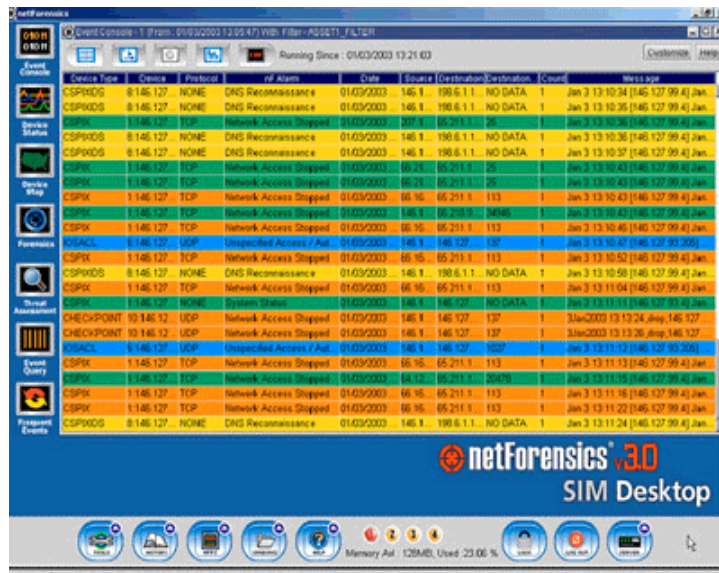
netForensics

Event Console - 1 (From : 01/03/2003 13:05:47) With Filter - ASSET1_FILTER

Running Since : 01/03/2003 13:21:03

Customize Help

Event Console

Device Status

Device Map

Forensics

Threat Assessment

Event Query

Frequent Events

| Device Type | Device | Protocol | nF Alarm | Date | Source | Destination | Destination | Count | Message |
|---|---|---|---|---|---|---|---|---|---|
| CSPIXIDS | 8.146.127... | NONE | DNS Reconnaissance | 01/03/2003 | 146.1... | 198.6.1.1 | NO DATA | 1 | Jan 3 13:10:34 [146.127.99.4] Jan... |
| CSPIXIDS | 8.146.127... | NONE | DNS Reconnaissance | 01/03/2003 | 146.1... | 198.6.1.1 | NO DATA | 1 | Jan 3 13:10:35 [146.127.99.4] Jan... |
| CSPIX | 1.146.127... | TCP | Network Access Stopped | 01/03/2003 | 207.1... | 65.211.1... | 25 | 1 | Jan 3 13:10:36 [146.127.99.4] Jan... |
| CSPIXIDS | 8.146.127... | NONE | DNS Reconnaissance | 01/03/2003 | 146.1... | 198.6.1.1 | NO DATA | 1 | Jan 3 13:10:36 [146.127.99.4] Jan... |
| CSPIXIDS | 8.146.127... | NONE | DNS Reconnaissance | 01/03/2003 | 146.1... | 198.6.1.1 | NO DATA | 1 | Jan 3 13:10:37 [146.127.99.4] Jan... |
| CSPIX | 1.146.127... | TCP | Network Access Stopped | 01/03/2003 | 65.21... | 65.211.1... | 25 | 1 | Jan 3 13:10:43 [146.127.99.4] Jan... |
| CSPIX | 1.146.127... | TCP | Network Access Stopped | 01/03/2003 | 65.21... | 65.211.1... | 25 | 1 | Jan 3 13:10:43 [146.127.99.4] Jan... |
| CSPIX | 1.146.127... | TCP | Network Access Stopped | 01/03/2003 | 66.16... | 65.211.1... | 113 | 1 | Jan 3 13:10:43 [146.127.99.4] Jan... |
| CSPIX | 1.146.127... | TCP | Network Access Stopped | 01/03/2003 | 146.1... | 65.218.9... | 34946 | 1 | Jan 3 13:10:43 [146.127.99.4] Jan... |
| CSPIX | 1.146.127... | TCP | Network Access Stopped | 01/03/2003 | 66.16... | 65.211.1... | 113 | 1 | Jan 3 13:10:46 [146.127.99.4] Jan... |
| IOSACL | 6.146.127... | UDP | Unspecified Access / Aut... | 01/03/2003 | 146.1... | 146.127... | 137 | 1 | Jan 3 13:10:47 [146.127.93.205] |
| CSPIX | 1.146.127... | TCP | Network Access Stopped | 01/03/2003 | 66.16... | 65.211.1... | 113 | 1 | Jan 3 13:10:52 [146.127.99.4] Jan... |
| CSPIXIDS | 8.146.127... | NONE | DNS Reconnaissance | 01/03/2003 | 146.1... | 198.6.1.1 | NO DATA | 1 | Jan 3 13:10:58 [146.127.99.4] Jan... |
| CSPIX | 1.146.127... | TCP | Network Access Stopped | 01/03/2003 | 66.16... | 65.211.1... | 113 | 1 | Jan 3 13:11:04 [146.127.99.4] Jan... |
| CSPIX | 1.146.127... | NONE | System Status | 01/03/2003 | 146.1... | 146.127... | NO DATA | 1 | Jan 3 13:11:11 [146.127.93.4] Jan... |
| CHECKPOINT | 10.146.12... | UDP | Network Access Stopped | 01/03/2003 | 146.1... | 146.127... | 137 | 1 | 3Jan2003 13:13:24 ,drop,146.127... |
| CHECKPOINT | 10.146.12... | UDP | Network Access Stopped | 01/03/2003 | 146.1... | 146.127... | 137 | 1 | 3Jan2003 13:13:26 ,drop,146.127... |
| IOSACL | 6.146.127... | UDP | Unspecified Access / Aut... | 01/03/2003 | 146.1... | 146.127... | 1027 | 1 | Jan 3 13:11:12 [146.127.93.205] |
| CSPIX | 1.146.127... | TCP | Network Access Stopped | 01/03/2003 | 66.16... | 65.211.1... | 113 | 1 | Jan 3 13:11:13 [146.127.99.4] Jan... |
| CSPIX | 1.146.127... | TCP | Network Access Stopped | 01/03/2003 | 64.12... | 65.211.1... | 20478 | 1 | Jan 3 13:11:15 [146.127.99.4] Jan... |
| CSPIX | 1.146.127... | TCP | Network Access Stopped | 01/03/2003 | 66.16... | 65.211.1... | 113 | 1 | Jan 3 13:11:16 [146.127.99.4] Jan... |
| CSPIX | 1.146.127... | TCP | Network Access Stopped | 01/03/2003 | 66.16... | 65.211.1... | 113 | 1 | Jan 3 13:11:22 [146.127.99.4] Jan... |
| CSPIXIDS | 8.146.127... | NONE | DNS Reconnaissance | 01/03/2003 | 146.1... | 198.6.1.1 | NO DATA | 1 | Jan 3 13:11:24 [146.127.99.4] Jan... |

netForensics v3.0
SIM Desktop

Memory Avl : 128MB, Used :23.06 %